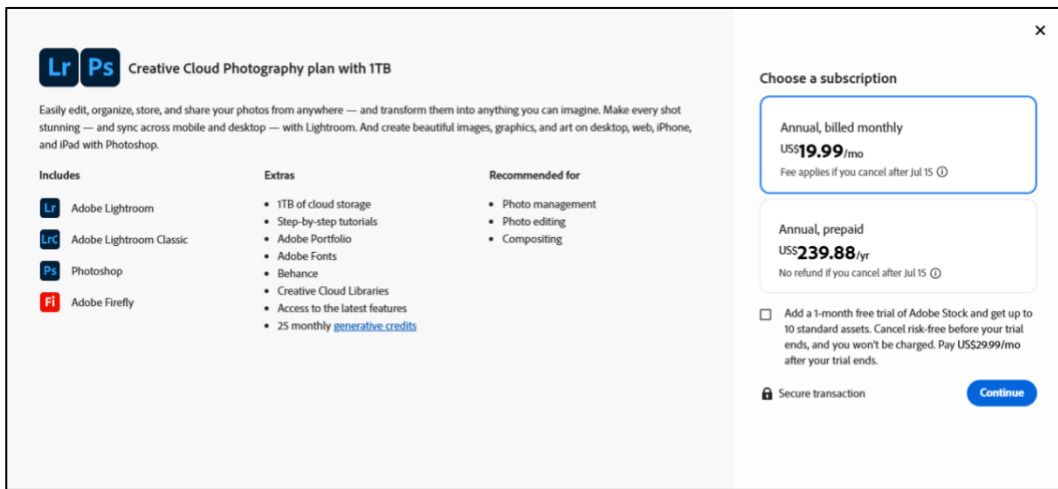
Lr Ps Creative Cloud Photography plan with 1TB

Easily edit, organize, store, and share your photos from anywhere — and transform them into anything you can imagine. Make every shot stunning — and sync across mobile and desktop — with Lightroom. And create beautiful images, graphics, and art on desktop, web, iPhone, and iPad with Photoshop.

Includes

Lr Adobe Lightroom

LrC Adobe Lightroom Classic

Ps Photoshop

Fi Adobe Firefly

Extras

- 1TB of cloud storage
- Step-by-step tutorials
- Adobe Portfolio
- Adobe Fonts
- Behance
- Creative Cloud Libraries
- Access to the latest features
- 25 monthly generative credits

Recommended for

- Photo management
- Photo editing
- Compositing

×

Choose a subscription

Annual, billed monthly
US$19.99/mo
Fee applies if you cancel after Jul 15 ⓘ

Annual, prepaid
US$239.88/yr
No refund if you cancel after Jul 15 ⓘ

Add a 1-month free trial of Adobe Stock and get up to 10 standard assets. Cancel risk-free before your trial ends, and you won't be charged. Pay US$29.99/mo after your trial ends.

Secure transaction

Continue